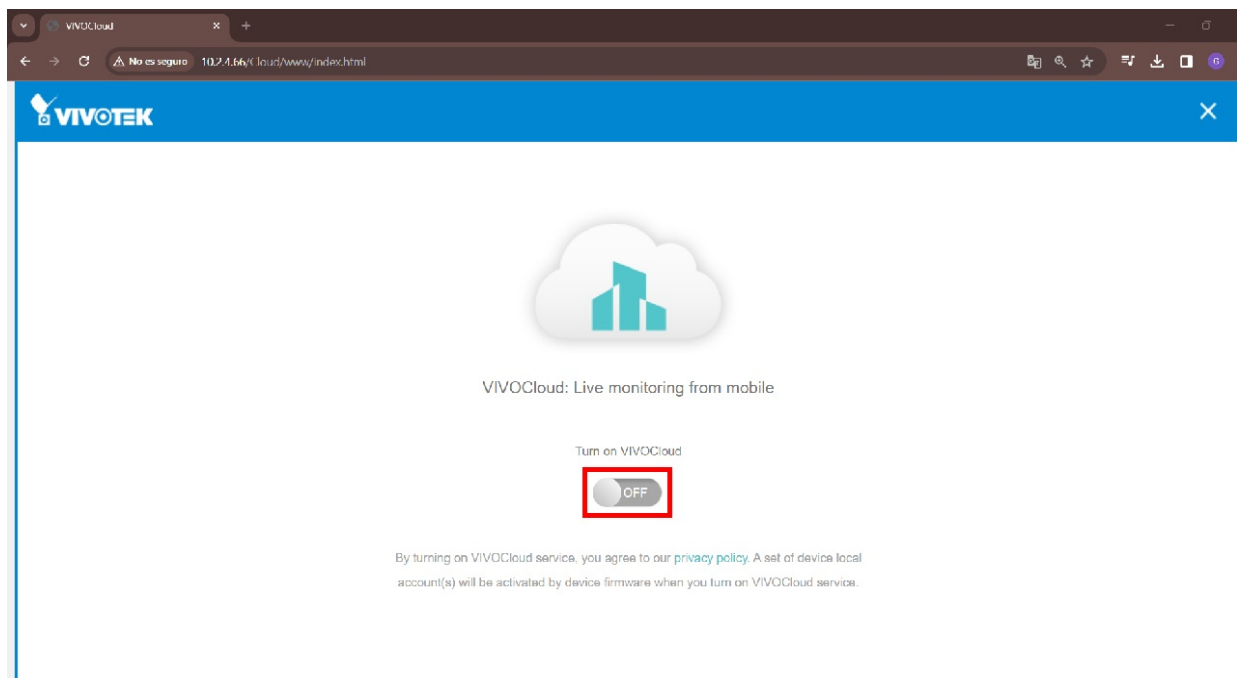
VIVOCloud

No es seguro 10.2.4.66/Cloud/www/index.html

G

VIVOTEK

VIVOCloud: Live monitoring from mobile

Turn on VIVOCloud

OFF

By turning on VIVOCloud service, you agree to our privacy policy. A set of device local account(s) will be activated by device firmware when you turn on VIVOCloud service.